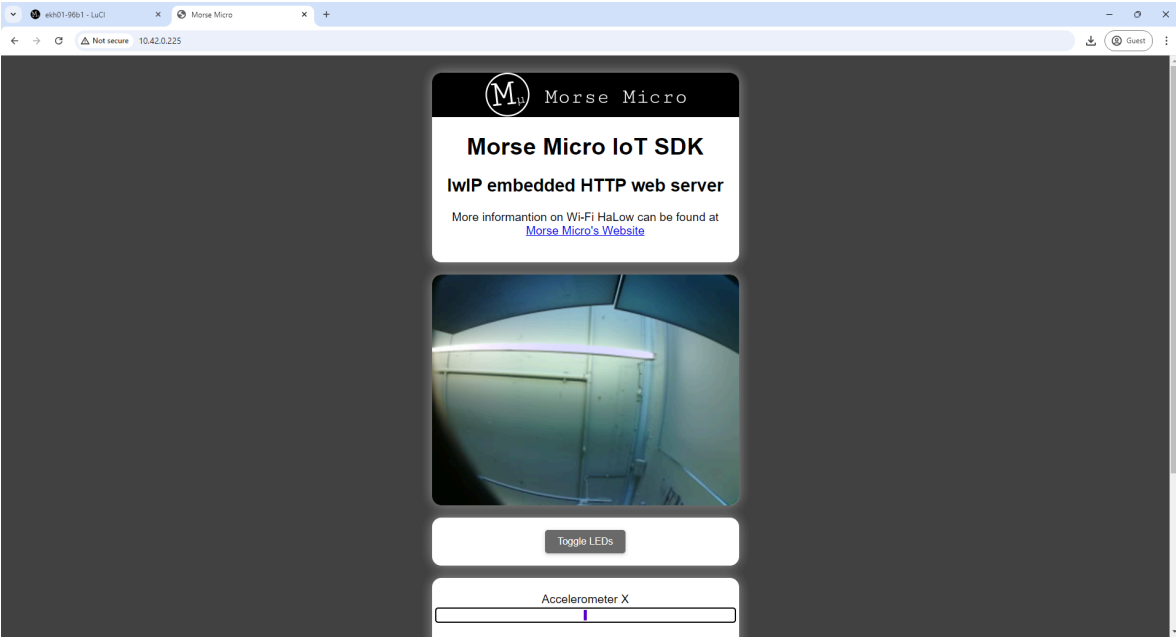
ekh01-96b1 - LuCI
Morse Micro
Not secure 10.42.0.225
Guest

Mμ Morse Micro

Morse Micro IoT SDK

lwIP embedded HTTP web server

More informantion on Wi-Fi HaLow can be found at Morse Micro's Website

Toggle LEDs

Accelerometer X